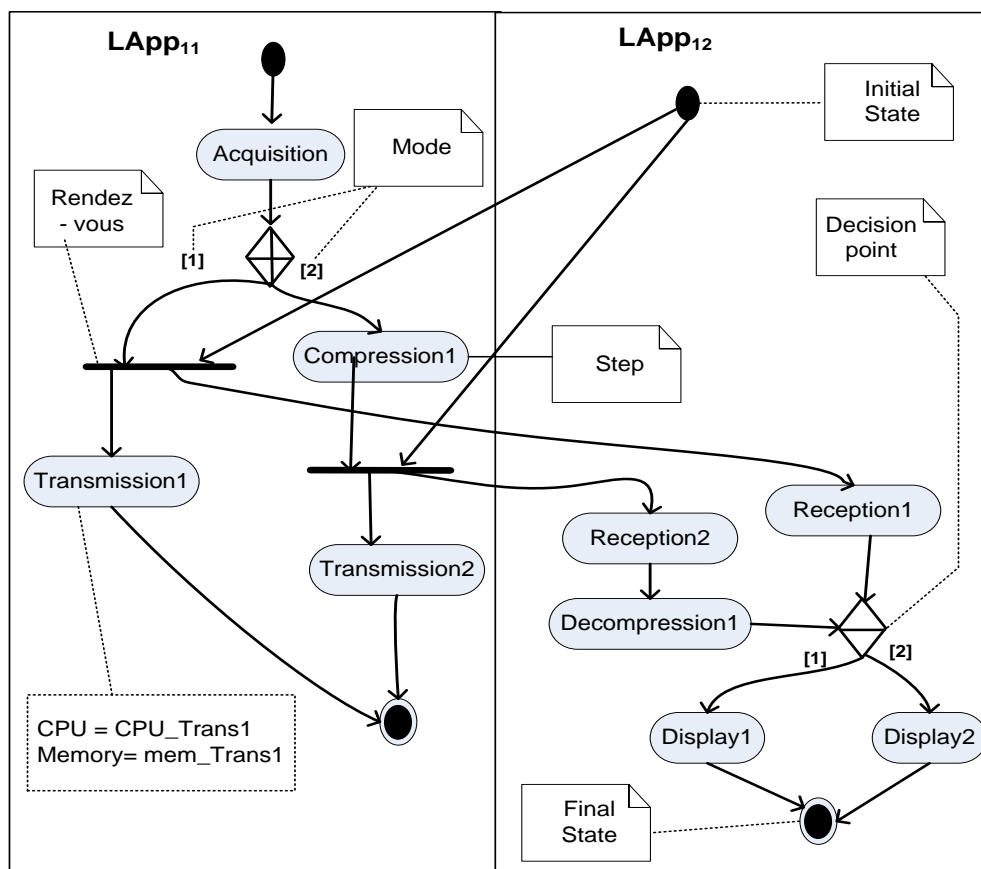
$LApp_{11}$

Acquisition

Mode

Rendez - vous

[1]

[2]

Compression1

Step

Transmission1

Transmission2

CPU = CPU_Trans1
Memory= mem_Trans1

$LApp_{12}$

Initial State

Decision point

Reception2

Reception1

Decompression1

[1]

[2]

Display1

Display2

Final State